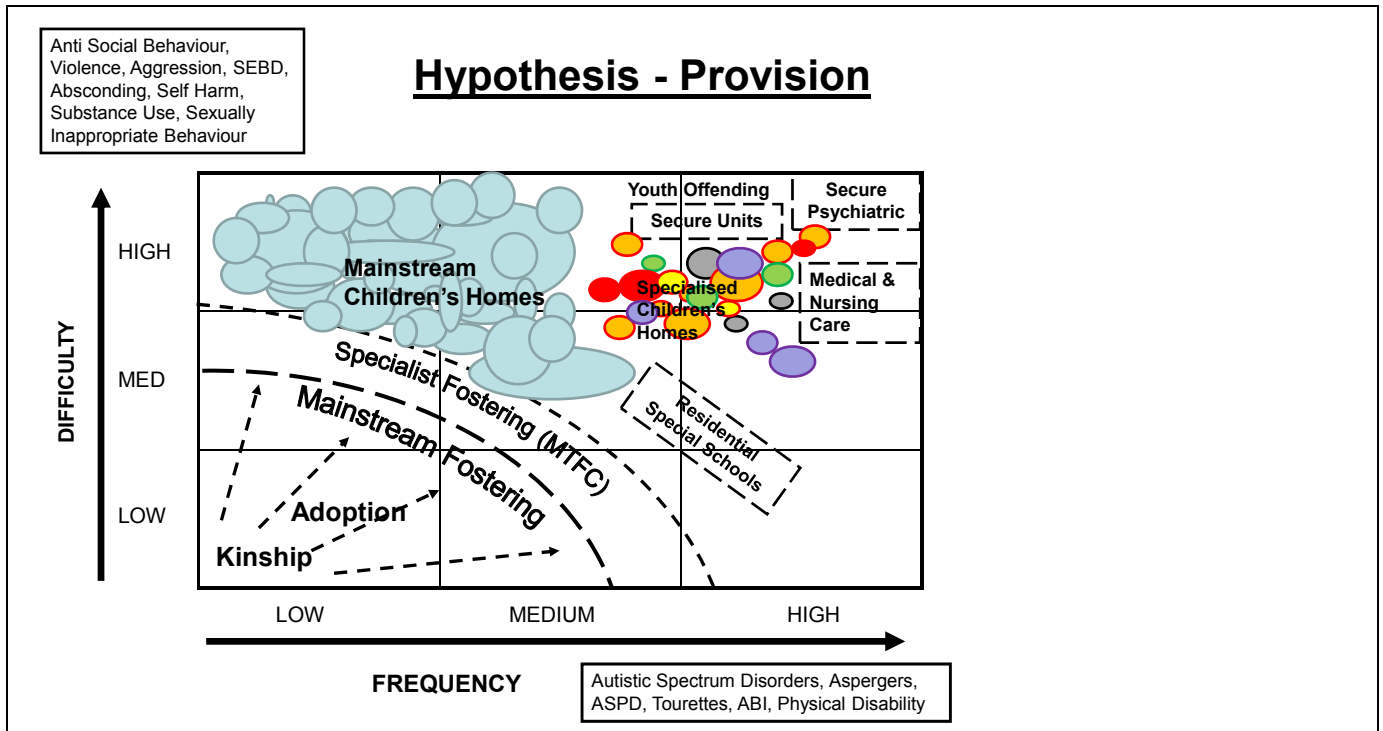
Anti Social Behaviour, Violence, Aggression, SEBD, Absconding, Self Harm, Substance Use, Sexually Inappropriate Behaviour

Hypothesis - Provision

Youth Offending

Secure Units

Secure Psychiatric

Medical & Nursing Care

Mainstream Children's Homes

Specialised Children's Homes

Specialist Fostering (MTFC)

Mainstream Fostering

Residential Special Schools

Adoption

Kinship

HIGH

MED

LOW

DIFFICULTY

LOW

MEDIUM

HIGH

FREQUENCY

Autistic Spectrum Disorders, Aspergers, ASPD, Tourettes, ABI, Physical Disability